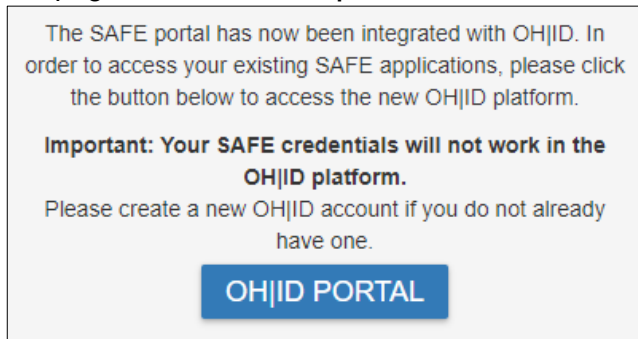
The SAFE portal has now been integrated with OH|ID. In order to access your existing SAFE applications, please click the button below to access the new OH|ID platform.

**Important: Your SAFE credentials will not work in the OH|ID platform.**
Please create a new OH|ID account if you do not already have one.

OH|ID PORTAL